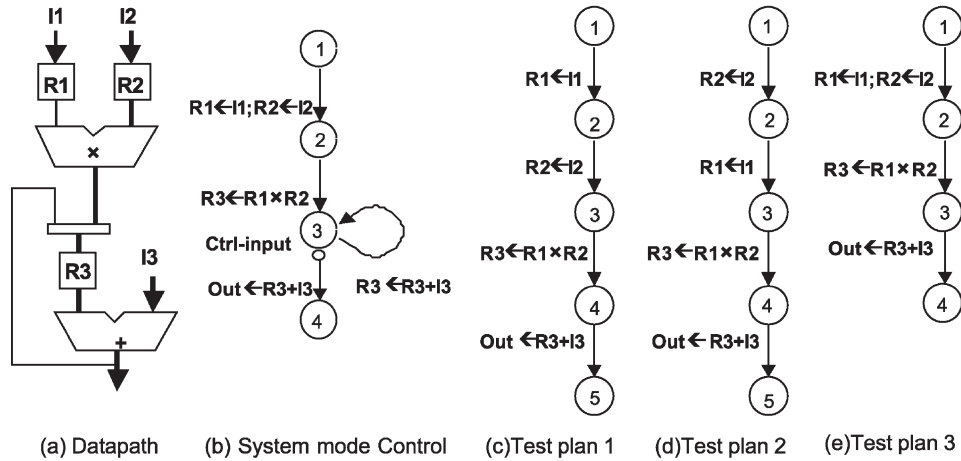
I1 I2
R1 R2
×
R3 I3
+

1
R1←I1;R2←I2
2
R3←R1×R2
3
Ctrl-input
Out←R3+I3
R3←R3+I3
4

1
R1←I1
2
R2←I2
3
R3←R1×R2
4
Out←R3+I3
5

1
R2←I2
2
R1←I1
3
R3←R1×R2
4
Out←R3+I3
5

1
R1←I1;R2←I2
2
R3←R1×R2
3
Out←R3+I3
4

(a) Datapath (b) System mode Control (c)Test plan 1 (d)Test plan 2 (e)Test plan 3